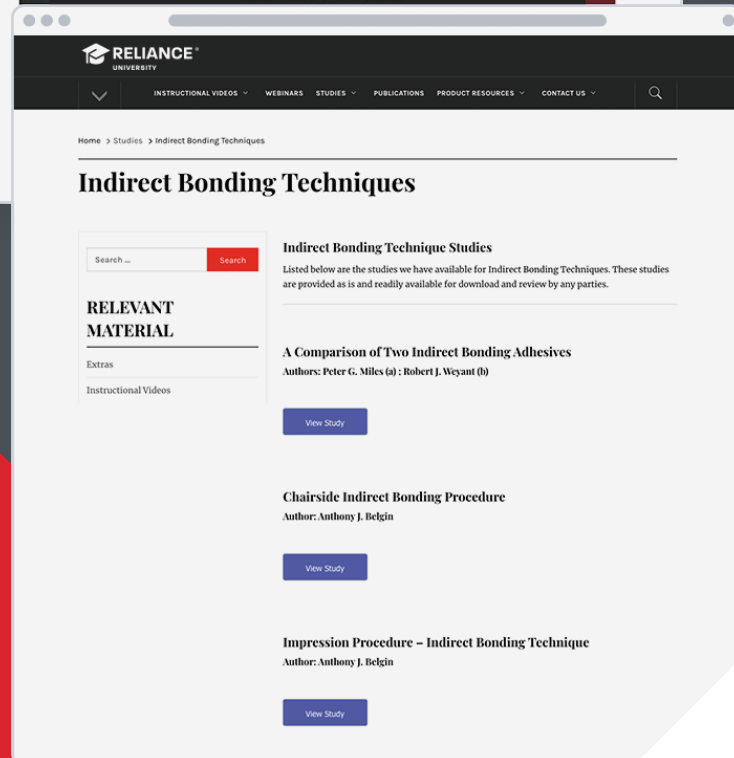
RELIANCE®
UNIVERSITY

INSTRUCTIONAL VIDEOS
WEBINARS
STUDIES
PUBLICATIONS
PRODUCT RESOURCES
CONTACT US

Home > Studies > Indirect Bonding Techniques

Indirect Bonding Techniques

Search ...
Search

RELEVANT MATERIAL

Extras

Instructional Videos

Indirect Bonding Technique Studies

Listed below are the studies we have available for Indirect Bonding Techniques. These studies are provided as is and readily available for download and review by any parties.

A Comparison of Two Indirect Bonding Adhesives

Authors: Peter G. Miles (a) ; Robert J. Weyant (b)

View Study

Chairside Indirect Bonding Procedure

Author: Anthony J. Belgin

View Study

Impression Procedure – Indirect Bonding Technique

Author: Anthony J. Belgin

View Study